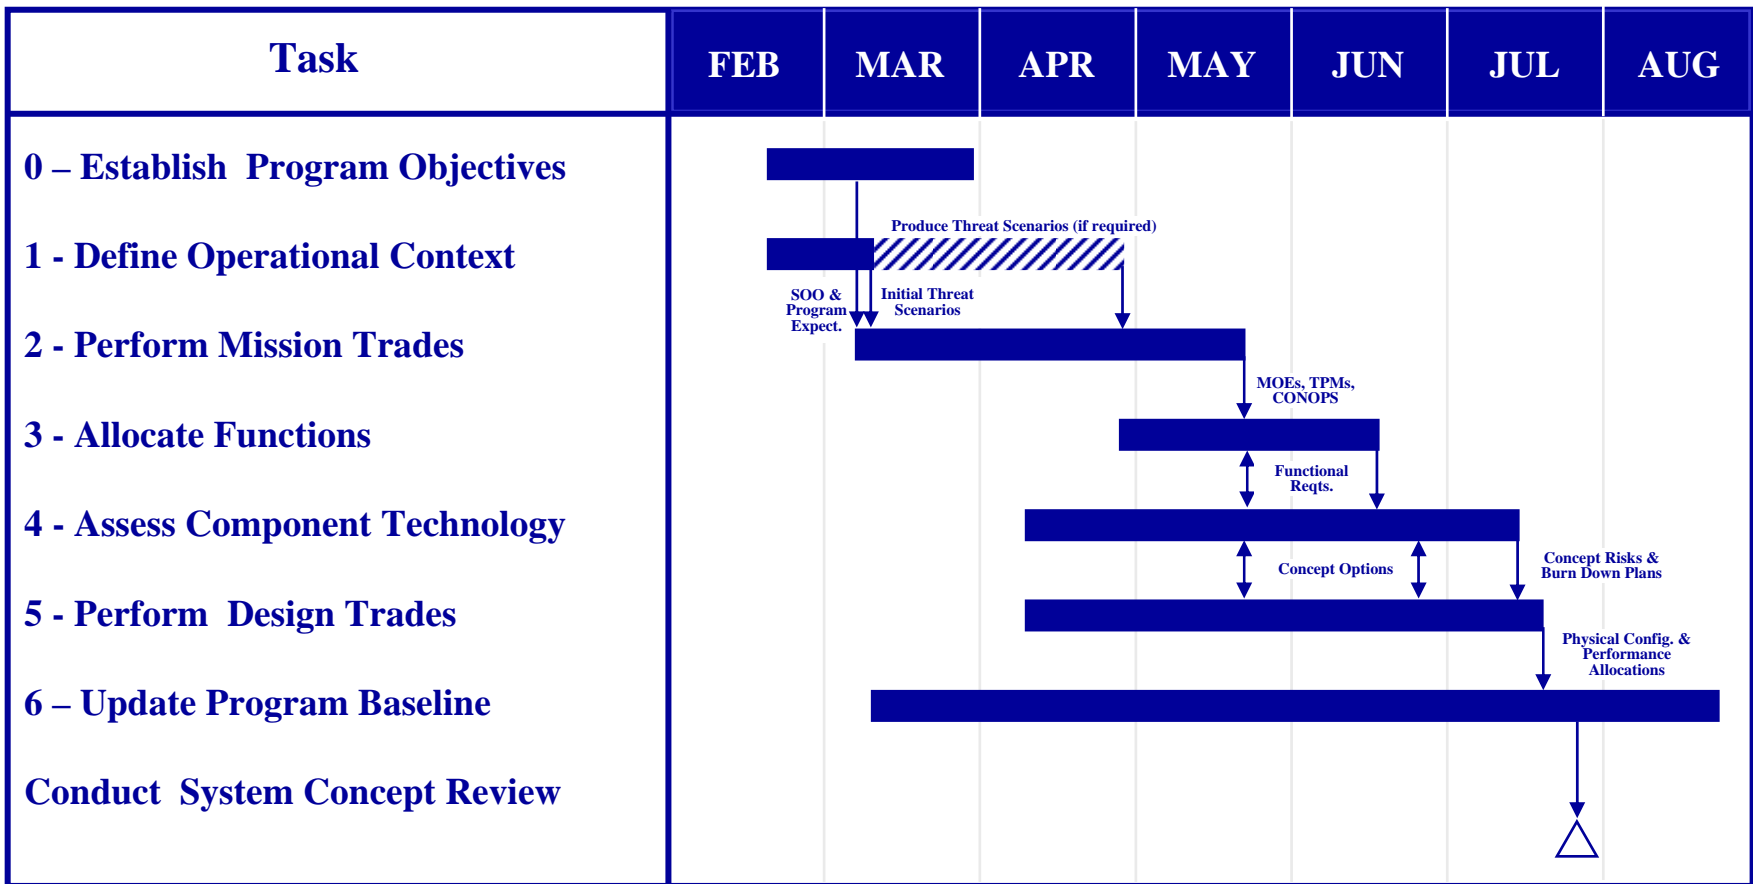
| Task | FEB | MAR | APR | MAY | JUN | JUL | AUG |
|---|---|---|---|---|---|---|---|
| 0 – Establish Program Objectives | | | | | | | |
| 1 - Define Operational Context | | | | | | | |
| 2 - Perform Mission Trades | | | | | | | |
| 3 - Allocate Functions | | | | | | | |
| 4 - Assess Component Technology | | | | | | | |
| 5 - Perform Design Trades | | | | | | | |
| 6 – Update Program Baseline | | | | | | | |
| Conduct System Concept Review | | | | | | | |

Produce Threat Scenarios (if required)

SOO & Program Expect.

Initial Threat Scenarios

MOEs, TPMs, CONOPS

Functional Reqts.

Concept Options

Concept Risks & Burn Down Plans

Physical Config. & Performance Allocations